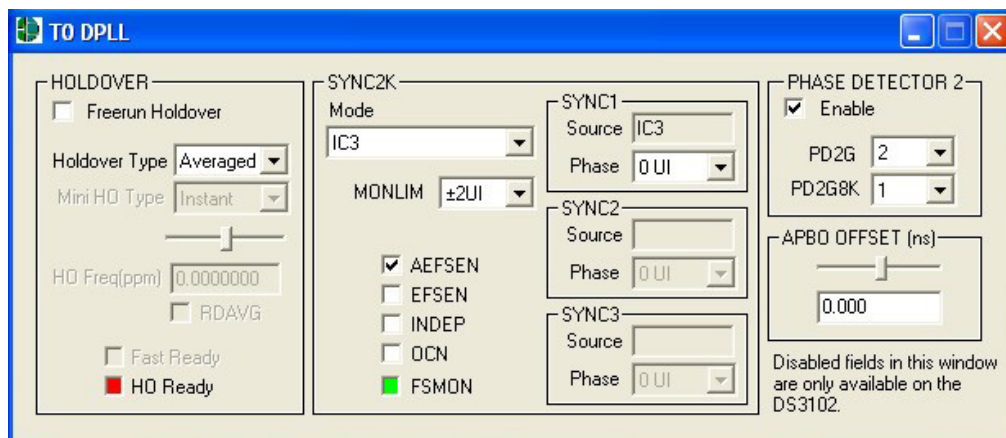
T0 DPLL

HOLDOVER

Freerun Holdover

Holdover Type Averaged

Mini HO Type Instant

HO Freq(ppm) 0.0000000

RDAVG

Fast Ready

HO Ready

SYNC2K

Mode

IC3

MONLIM ±2UI

AEFSEN

EFSEN

INDEP

OCN

FSMON

SYNC1

Source IC3

Phase 0 UI

SYNC2

Source

Phase 0 UI

SYNC3

Source

Phase 0 UI

PHASE DETECTOR 2

Enable

PD2G 2

PD2G8K 1

APBO OFFSET (ns)

0.000

Disabled fields in this window are only available on the DS3102.